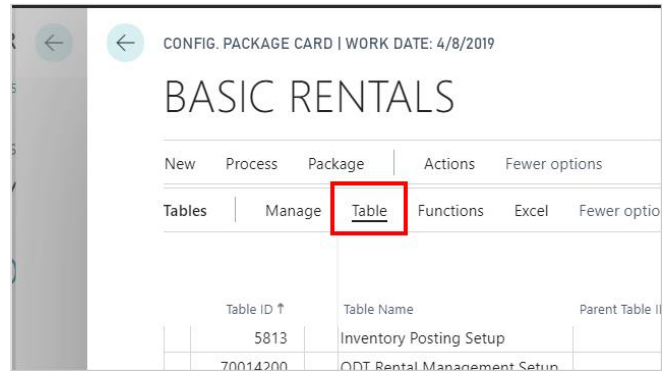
CONFIG. PACKAGE CARD | WORK DATE: 4/8/2019

BASIC RENTALS

New Process Package Actions Fewer options

Tables Manage Table Functions Excel Fewer optio

| Table ID ↑ | Table Name | Parent Table I |
|---|---|---|
| 5813 | Inventory Posting Setup | |
| 70014200 | ODT Rental Management Setup | |